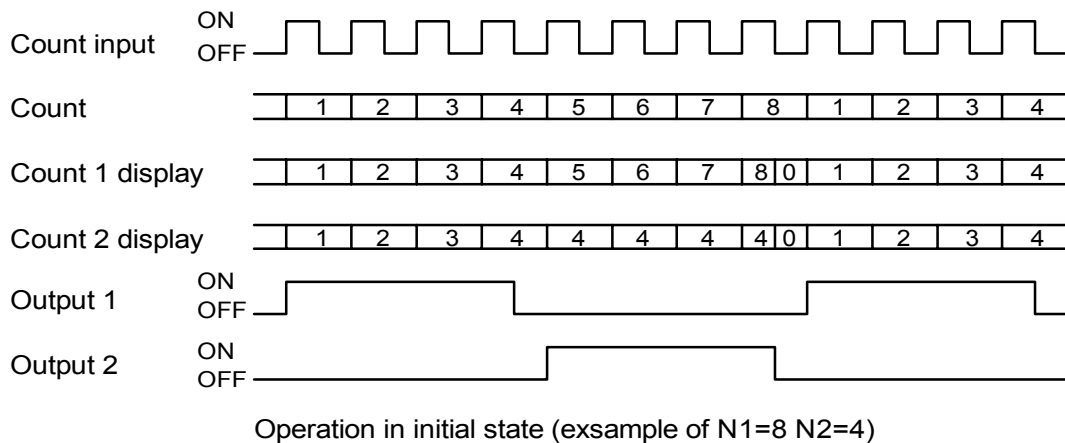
Count input ON OFF

Count 1 2 3 4 5 6 7 8 1 2 3 4

Count 1 display 1 2 3 4 5 6 7 8 0 1 2 3 4

Count 2 display 1 2 3 4 4 4 4 4 0 1 2 3 4

Output 1 ON OFF

Output 2 ON OFF

Operation in initial state (exsample of N1=8 N2=4)